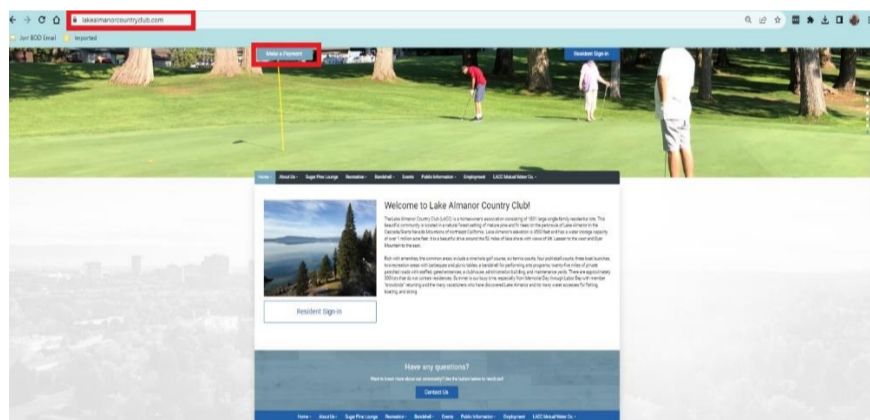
lakealmanorcountryclub.com

Jun BOD Email Imported

Make a Payment

Resident Sign-In

Home About Us Sugar Pine Lounge Recreation Bandshell Events Public Information Employment LACC Mutual Water Co.

Welcome to Lake Almanor Country Club!

The Lake Almanor Country Club (LACC) is a homeowner's association consisting of 1831 large single-family residential lots. This beautiful community is located in a natural forest setting of mature pine and fir trees on the peninsula of Lake Almanor in the Cascade/Sierra Nevada Mountains of northeast California. Lake Almanor's elevation is 4500 feet and has a water storage capacity of over 1 million acre-feet. It is a beautiful drive around the 52 miles of lake shores with views of Mt. Lassen to the west and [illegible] Mountain to the east.

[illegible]

Resident Sign-In

Have any questions?

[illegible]

Contact Us

Home About Us Sugar Pine Lounge Recreation Bandshell Events Public Information Employment LACC Mutual Water Co.